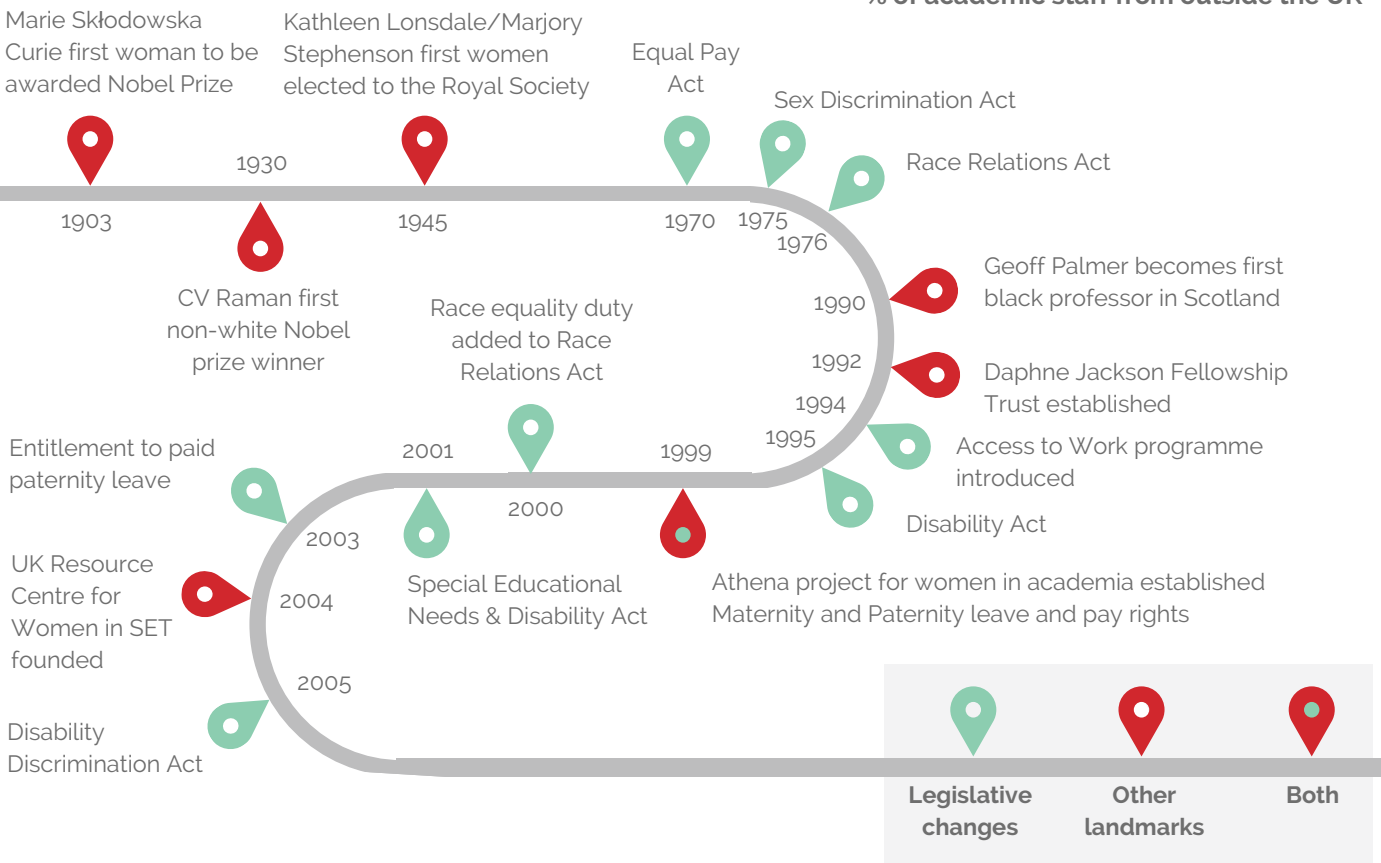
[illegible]

Marie Skłodowska Curie first woman to be awarded Nobel Prize

Kathleen Lonsdale/Marjory Stephenson first women elected to the Royal Society

Equal Pay Act

Sex Discrimination Act

Race Relations Act

1930

1903

1945

1970

1975

1976

CV Raman first non-white Nobel prize winner

Race equality duty added to Race Relations Act

Geoff Palmer becomes first black professor in Scotland

1990

1992

Daphne Jackson Fellowship Trust established

1994

1995

Access to Work programme introduced

Entitlement to paid paternity leave

2001

1999

2000

Disability Act

2003

UK Resource Centre for Women in SET founded

2004

Special Educational Needs & Disability Act

Athena project for women in academia established
Maternity and Paternity leave and pay rights

2005

Disability Discrimination Act

Legislative changes

Other landmarks

Both